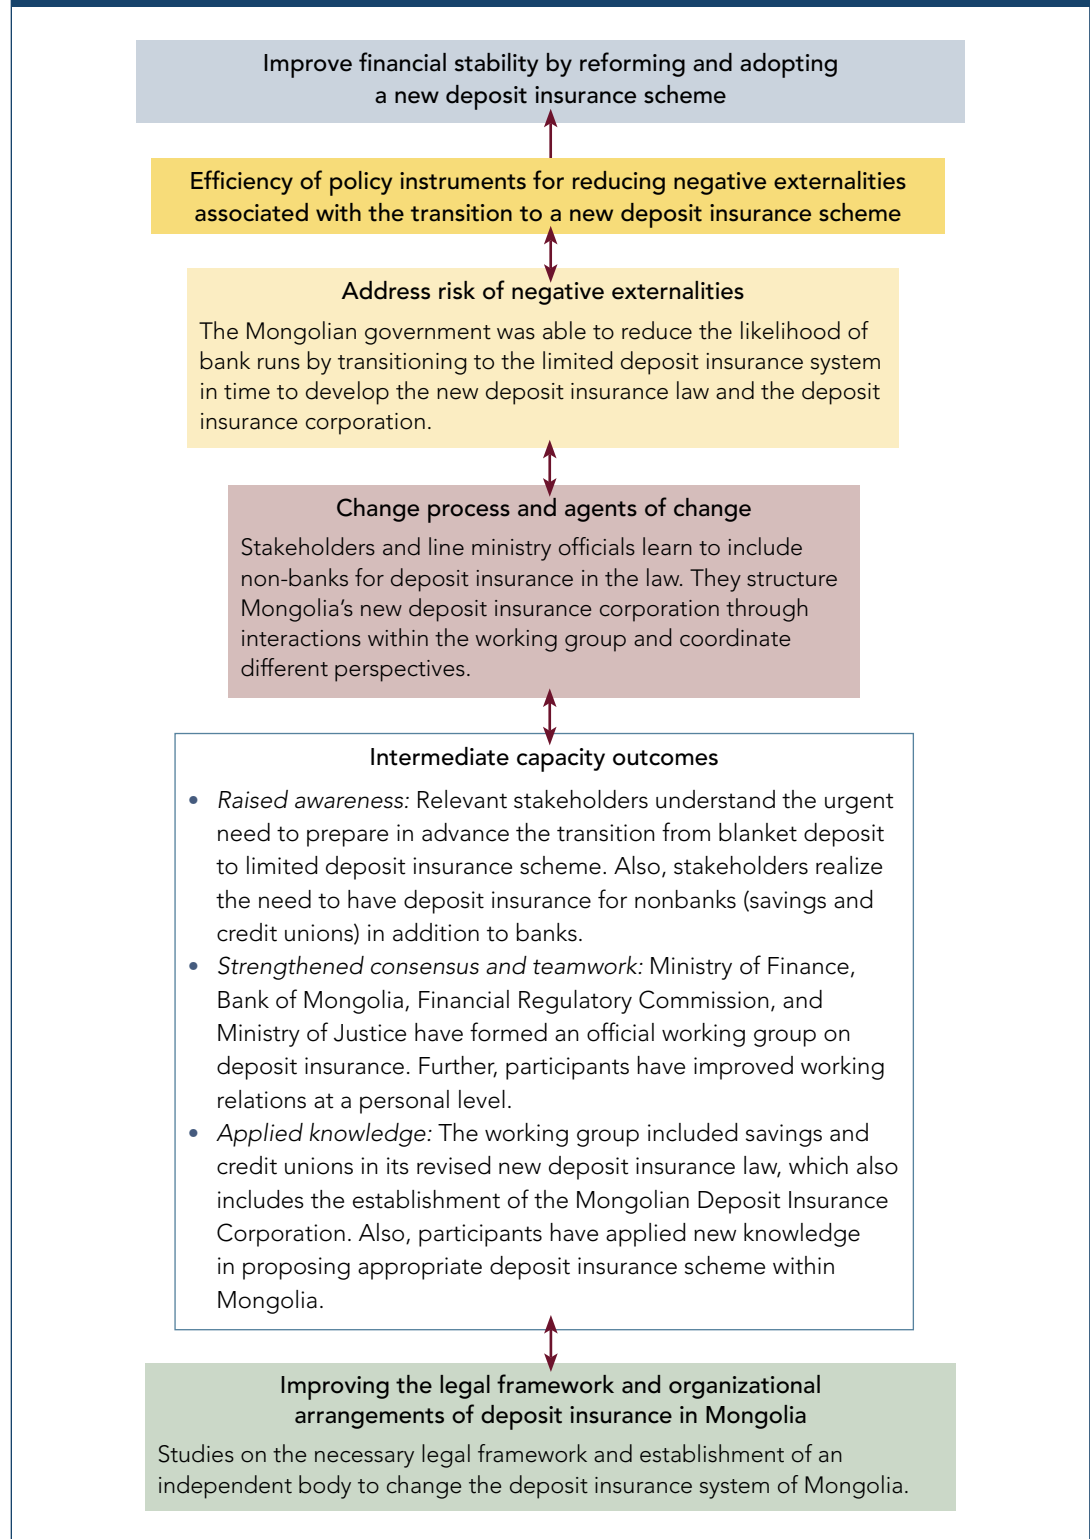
Improve financial stability by reforming and adopting a new deposit insurance scheme

Efficiency of policy instruments for reducing negative externalities associated with the transition to a new deposit insurance scheme

Address risk of negative externalities

The Mongolian government was able to reduce the likelihood of bank runs by transitioning to the limited deposit insurance system in time to develop the new deposit insurance law and the deposit insurance corporation.

Change process and agents of change

Stakeholders and line ministry officials learn to include non-banks for deposit insurance in the law. They structure Mongolia's new deposit insurance corporation through interactions within the working group and coordinate different perspectives.

Intermediate capacity outcomes

- *Raised awareness:* Relevant stakeholders understand the urgent need to prepare in advance the transition from blanket deposit to limited deposit insurance scheme. Also, stakeholders realize the need to have deposit insurance for nonbanks (savings and credit unions) in addition to banks.
- *Strengthened consensus and teamwork:* Ministry of Finance, Bank of Mongolia, Financial Regulatory Commission, and Ministry of Justice have formed an official working group on deposit insurance. Further, participants have improved working relations at a personal level.
- *Applied knowledge:* The working group included savings and credit unions in its revised new deposit insurance law, which also includes the establishment of the Mongolian Deposit Insurance Corporation. Also, participants have applied new knowledge in proposing appropriate deposit insurance scheme within Mongolia.

Improving the legal framework and organizational arrangements of deposit insurance in Mongolia

Studies on the necessary legal framework and establishment of an independent body to change the deposit insurance system of Mongolia.